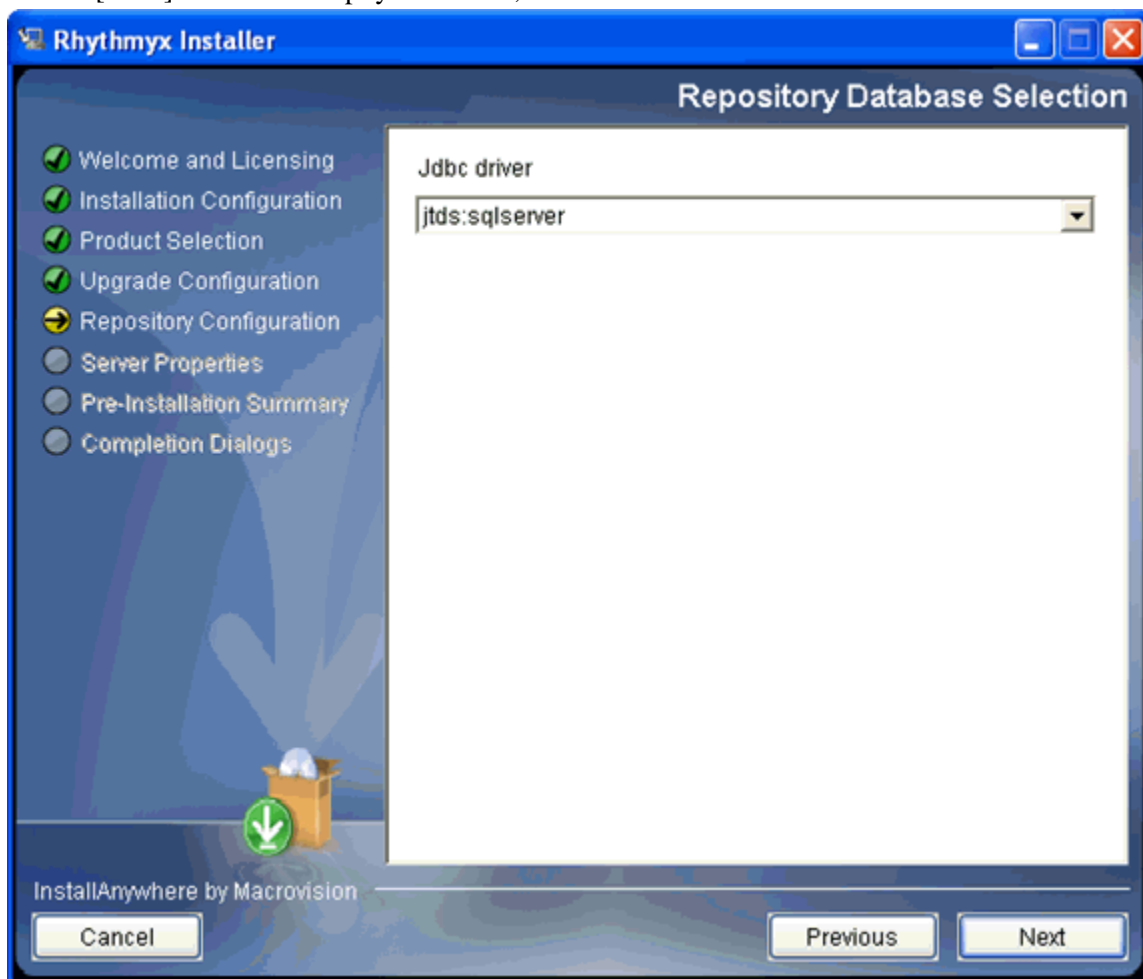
Rhythmyx Installer

Repository Database Selection

Welcome and Licensing
Installation Configuration
Product Selection
Upgrade Configuration
Repository Configuration
Server Properties
Pre-Installation Summary
Completion Dialogs

Jdbc driver

jtds:sqlserver

InstallAnywhere by Macrovision

Cancel

Previous

Next